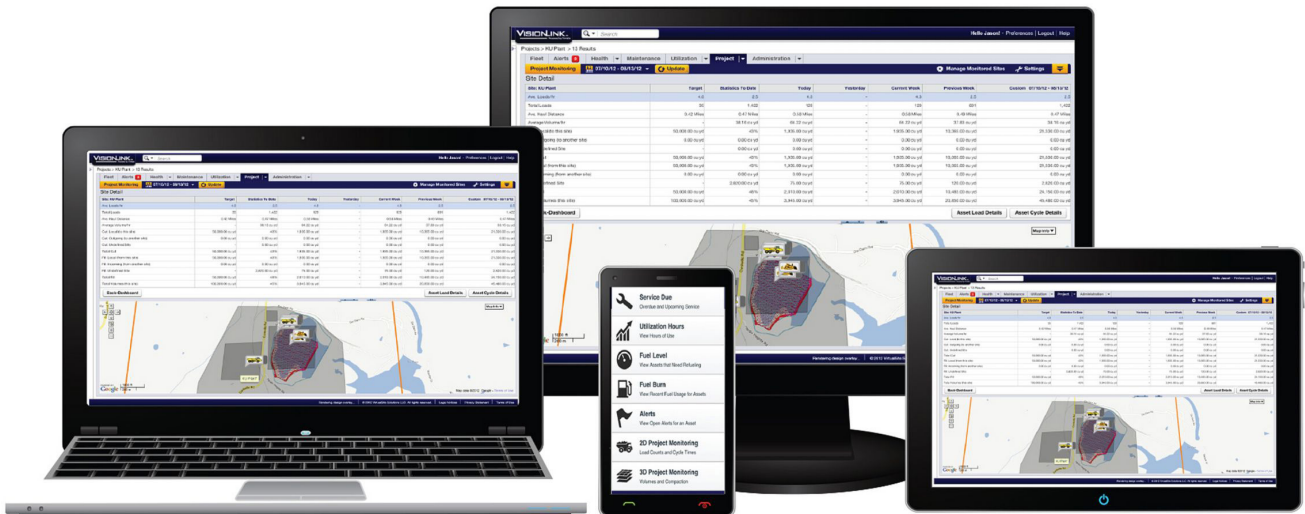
VISIONLINK
Search
Hello Jason! | Preferences | Logout | Help
Projects > KJ Plant > 13 Results
Fleet | Alerts | Health | Maintenance | Utilization | Project | Administration
Project Monitoring | 07/10/12 - 08/10/12 | Update
Manage Monitored Sites | Settings
Site Detail

| Site: KJ Plant | Target | Statistics To Date | Today | Yesterday | Current Week | Previous Week | Custom |
|---|---|---|---|---|---|---|---|
| Avg. Loads/Hr | 4.0 | 3.5 | 4.5 | - | | | 3.5 |
| Total Loads | 30 | 1,402 | 100 | - | 120 | 601 | 1,402 |
| Avg. Haul Distance | 0.42 Miles | 0.47 Miles | 0.50 Miles | - | 0.50 Miles | 0.48 Miles | 0.47 Miles |
| Average Volume/hr | - | 34.10 cu yd | 50.20 cu yd | - | 36.20 cu yd | 37.50 cu yd | 34.10 cu yd |
| Cut (usable this site) | 50,000.00 cu yd | 43% | 1,635.00 cu yd | - | 1,635.00 cu yd | 15,380.00 cu yd | 25,330.00 cu yd |
| Cut (shipping to another site) | 0.00 cu yd | 0.00 cu yd | 0.00 cu yd | - | 0.00 cu yd | 0.00 cu yd | 0.00 cu yd |
| Cut (unrefined) Site | | | 0.00 cu yd | - | 0.00 cu yd | 0.00 cu yd | 0.00 cu yd |
| | 55,000.00 cu yd | 40% | 1,635.00 cu yd | - | 1,635.00 cu yd | 15,380.00 cu yd | 25,330.00 cu yd |
| (from this site) | 55,000.00 cu yd | 40% | 1,635.00 cu yd | - | 1,635.00 cu yd | 15,380.00 cu yd | 25,330.00 cu yd |
| (coming from another site) | 0.00 cu yd | 0.00 cu yd | 0.00 cu yd | - | 0.00 cu yd | 0.00 cu yd | 0.00 cu yd |
| (unrefined) Site | | 2,620.00 cu yd | 75.00 cu yd | - | 75.00 cu yd | 120.00 cu yd | 2,620.00 cu yd |
| | 50,000.00 cu yd | 46% | 2,310.00 cu yd | - | 2,310.00 cu yd | 16,480.00 cu yd | 24,150.00 cu yd |
| (volumes this site) | 100,000.00 cu yd | 45% | 3,845.00 cu yd | - | 3,845.00 cu yd | 23,650.00 cu yd | 45,480.00 cu yd |

Back Dashboard
Asset Load Details
Asset Cycle Details
Map Info
Rendering design overlay...
© 2012 VirtualSite Solutions LLC. All rights reserved.
Legal Notices
Privacy Statement
Terms of Use
Google

Service Due
Overdue and Upcoming Service
Utilization Hours
View Hours of Use
Fuel Level
View Assets that Need Refueling
Fuel Burn
View Recent Fuel Usage for Assets
Alerts
View Open Alerts for an Asset
2D Project Monitoring
Load Counts and Cycle Times
3D Project Monitoring
Volumes and Compaction